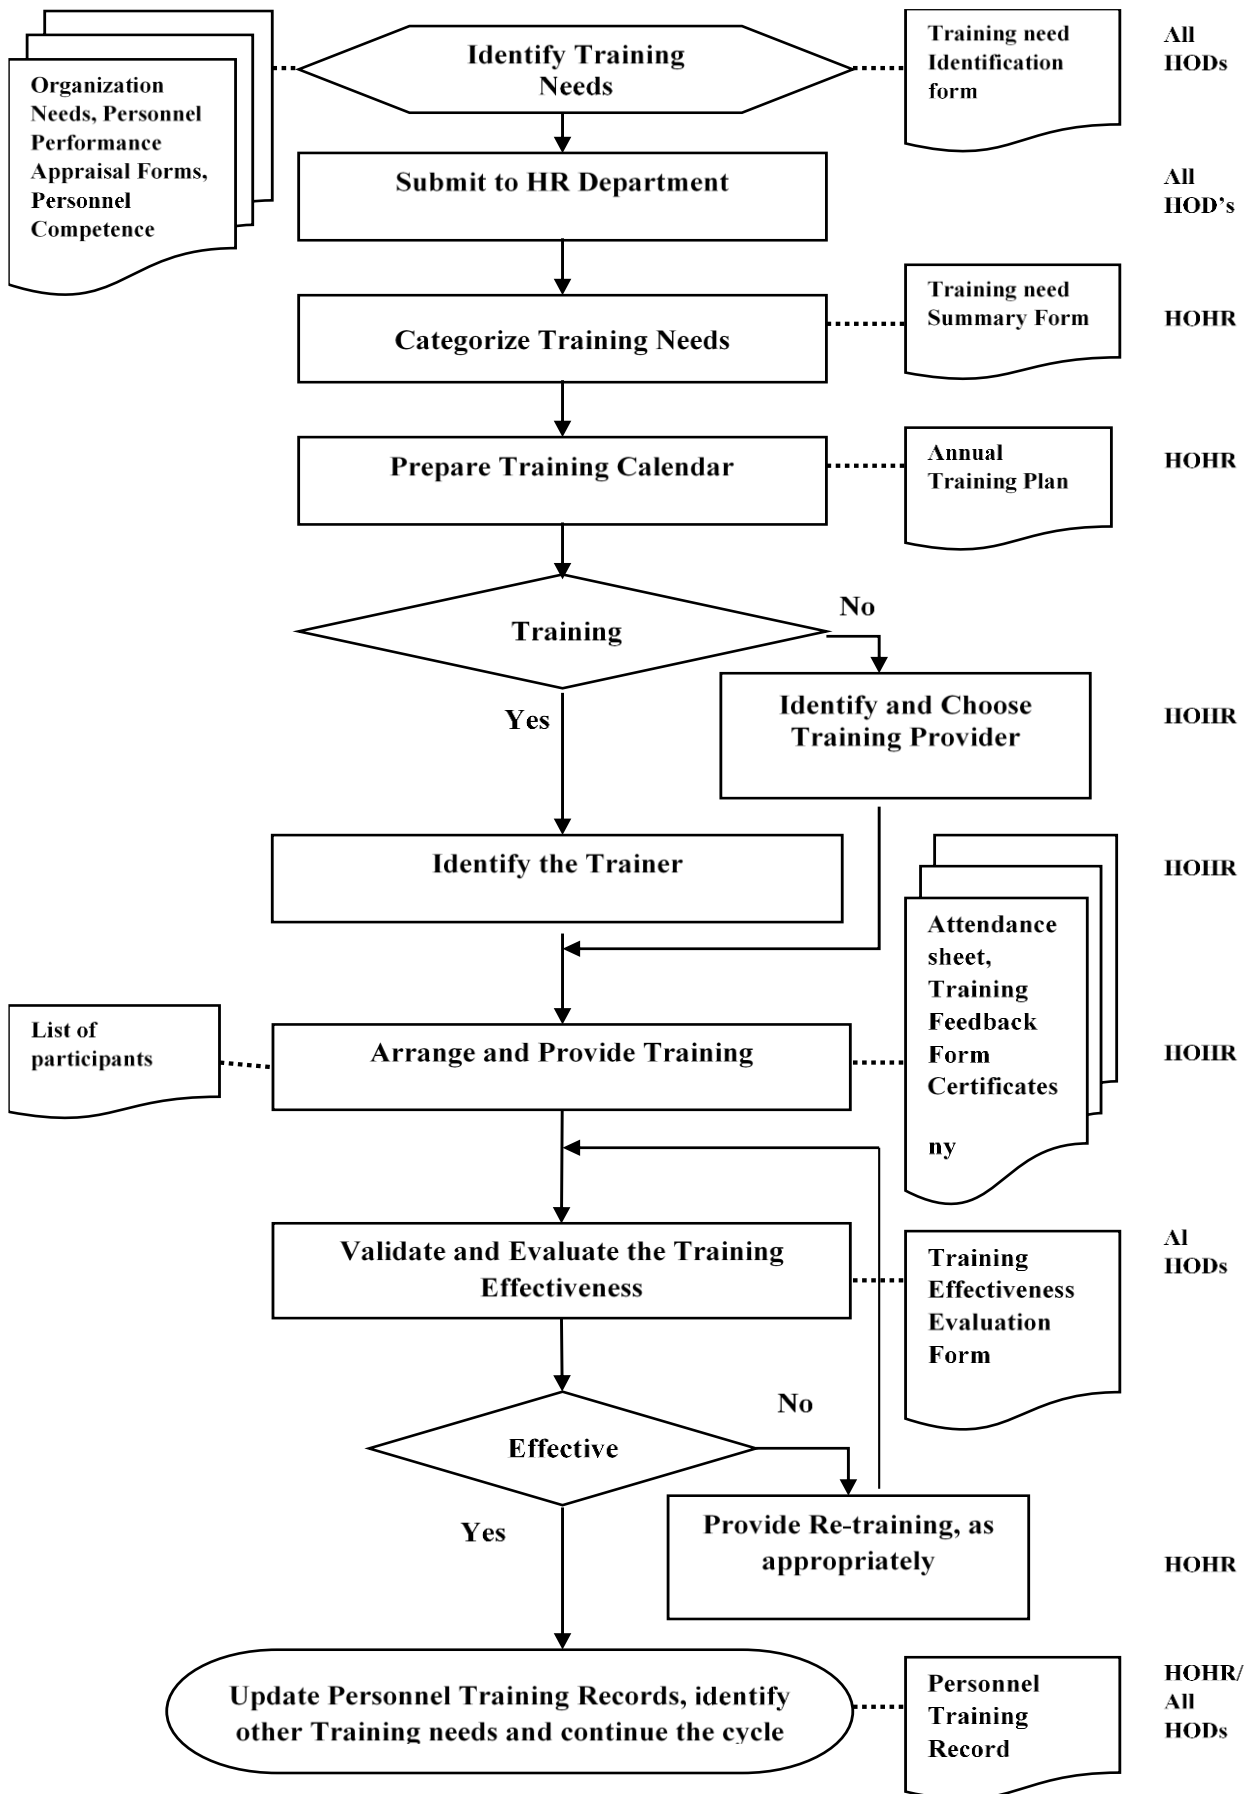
Organization Needs, Personnel Performance Appraisal Forms, Personnel Competence

Identify Training Needs

Training need Identification form

All HODs

Submit to HR Department

All HOD's

Categorize Training Needs

Training need Summary Form

HOHR

Prepare Training Calendar

Annual Training Plan

HOHR

Training

No

Yes

Identify and Choose Training Provider

HOHR

Identify the Trainer

HOHR

List of participants

Arrange and Provide Training

Attendance sheet, Training Feedback Form Certificates

ny

HOHR

Validate and Evaluate the Training Effectiveness

Training Effectiveness Evaluation Form

Al HODs

Effective

No

Yes

Provide Re-training, as appropriately

HOHR

Update Personnel Training Records, identify other Training needs and continue the cycle

Personnel Training Record

HOHR/ All HODs